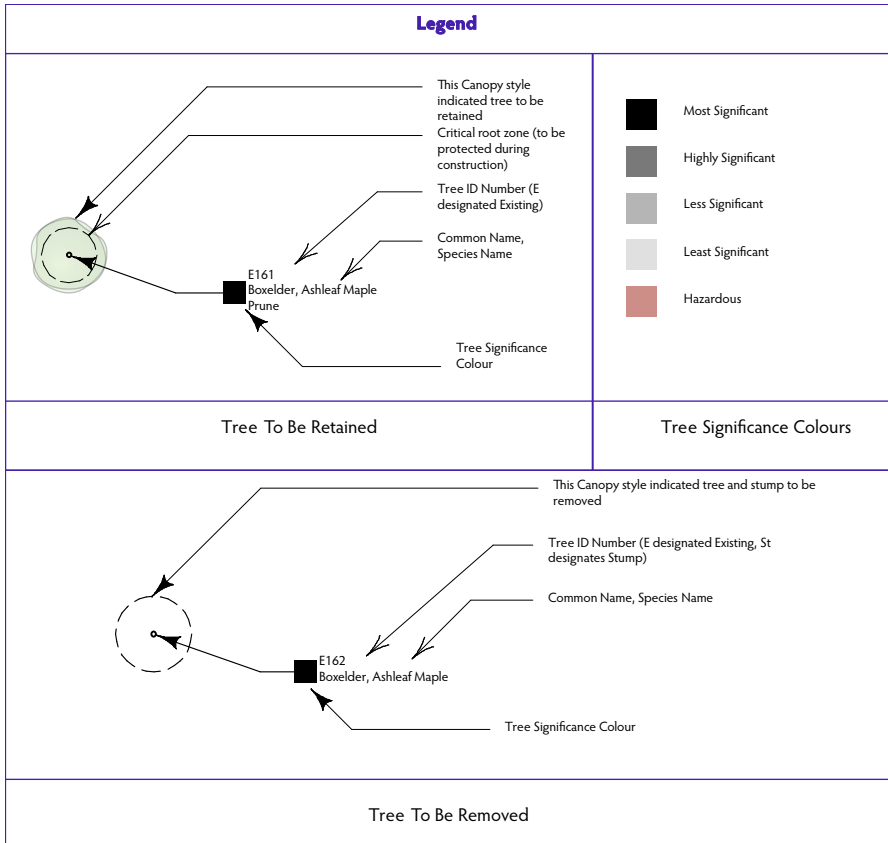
Legend

This Canopy style indicated tree to be retained

Critical root zone (to be protected during construction)

Tree ID Number (E designated Existing)

Common Name, Species Name

E161
Boxelder, Ashleaf Maple
Prune

Tree Significance Colour

Most Significant

Highly Significant

Less Significant

Least Significant

Hazardous

Tree To Be Retained

Tree Significance Colours

This Canopy style indicated tree and stump to be removed

Tree ID Number (E designated Existing, St designates Stump)

Common Name, Species Name

E162
Boxelder, Ashleaf Maple

Tree Significance Colour

Tree To Be Removed